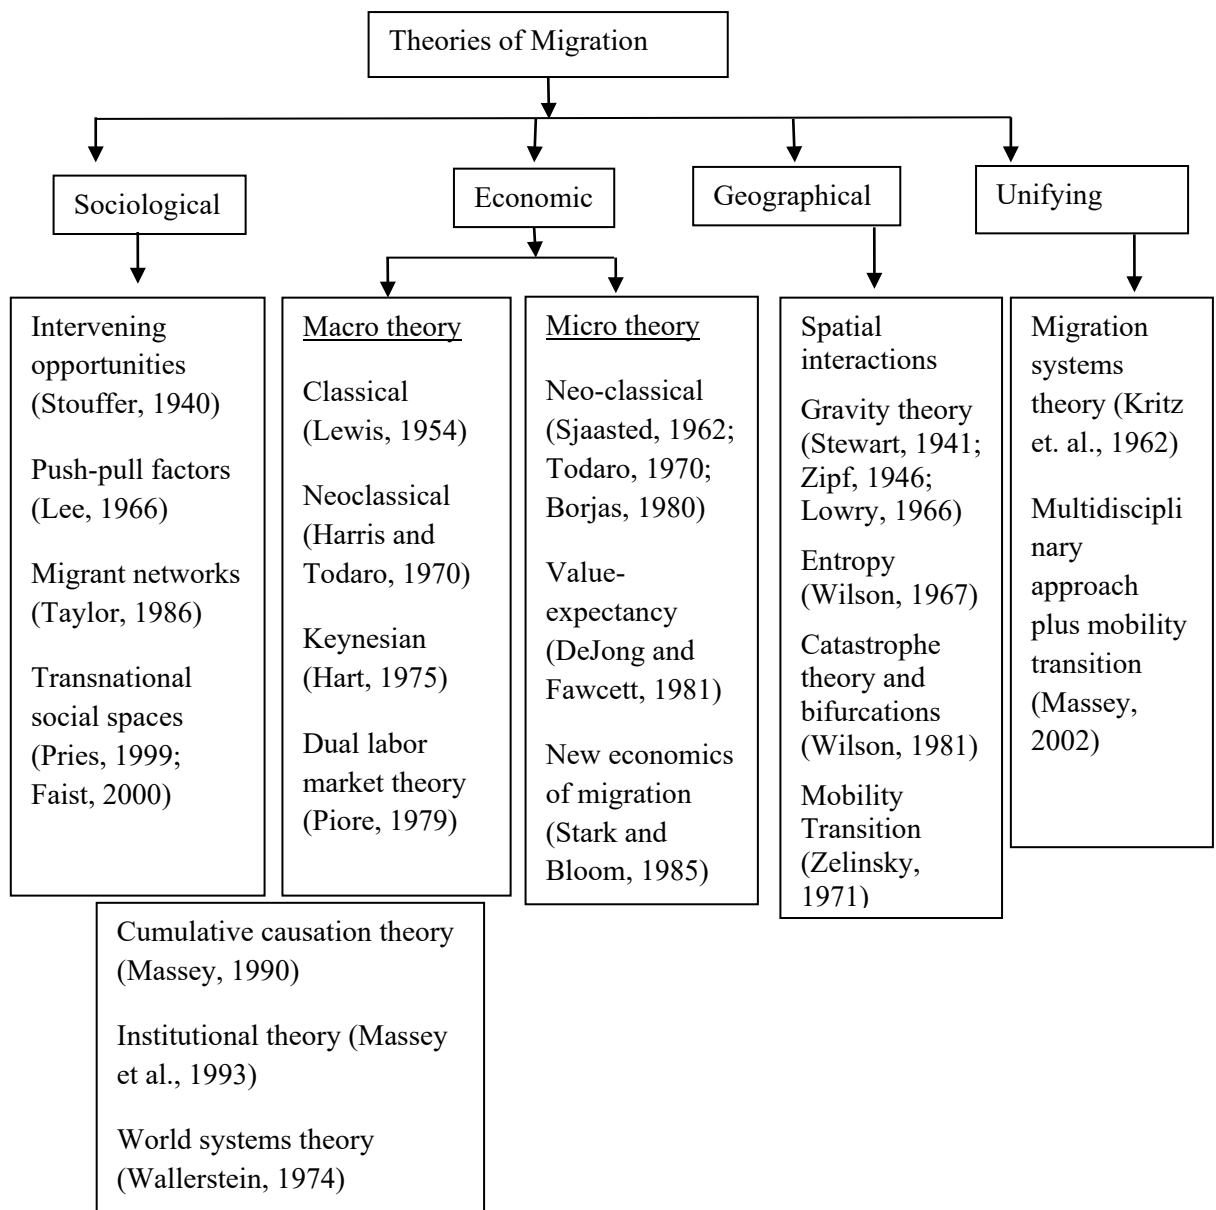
Theories of Migration

Sociological

Economic

Geographical

Unifying

Intervening opportunities (Stouffer, 1940)

Push-pull factors (Lee, 1966)

Migrant networks (Taylor, 1986)

Transnational social spaces (Pries, 1999; Faist, 2000)

Macro theory

Classical (Lewis, 1954)

Neoclassical (Harris and Todaro, 1970)

Keynesian (Hart, 1975)

Dual labor market theory (Piore, 1979)

Micro theory

Neo-classical (Sjaasted, 1962; Todaro, 1970; Borjas, 1980)

Value-expectancy (DeJong and Fawcett, 1981)

New economics of migration (Stark and Bloom, 1985)

Spatial interactions

Gravity theory (Stewart, 1941; Zipf, 1946; Lowry, 1966)

Entropy (Wilson, 1967)

Catastrophe theory and bifurcations (Wilson, 1981)

Mobility Transition (Zelinsky, 1971)

Migration systems theory (Kritz et. al., 1962)

Multidisciplinary approach plus mobility transition (Massey, 2002)

Cumulative causation theory (Massey, 1990)

Institutional theory (Massey et al., 1993)

World systems theory (Wallerstein, 1974)